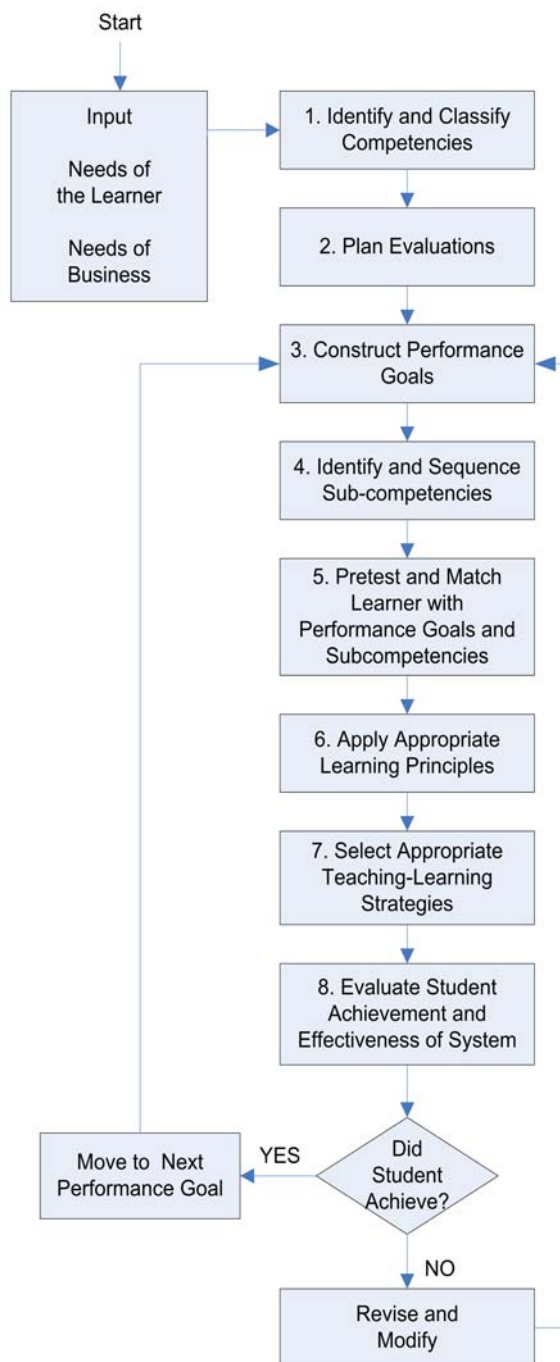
Start

Input

Needs of the Learner

Needs of Business

1. Identify and Classify Competencies

2. Plan Evaluations

3. Construct Performance Goals

4. Identify and Sequence Sub-competencies

5. Pretest and Match Learner with Performance Goals and Subcompetencies

6. Apply Appropriate Learning Principles

7. Select Appropriate Teaching-Learning Strategies

8. Evaluate Student Achievement and Effectiveness of System

Did Student Achieve?

YES

Move to Next Performance Goal

NO

Revise and Modify